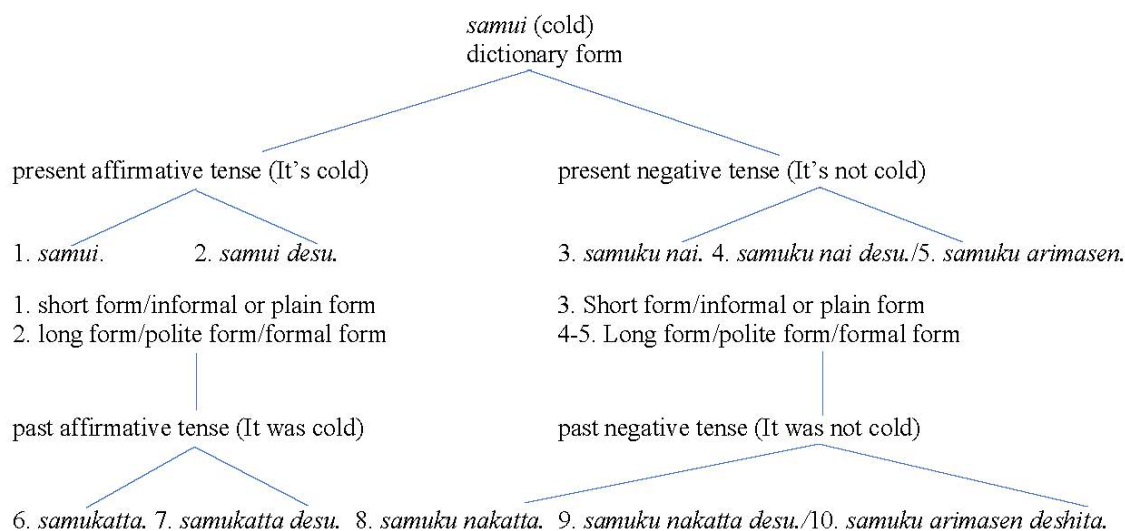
samui (cold)
dictionary form

present affirmative tense (It's cold)

present negative tense (It's not cold)

1. samui. 2. samui desu.

3. samuku nai. 4. samuku nai desu./5. samuku arimasen.

1. short form/informal or plain form
2. long form/polite form/formal form

3. Short form/informal or plain form
4-5. Long form/polite form/formal form

past affirmative tense (It was cold)

past negative tense (It was not cold)

6. samukatta. 7. samukatta desu. 8. samuku nakatta. 9. samuku nakatta desu./10. samuku arimasen deshita.